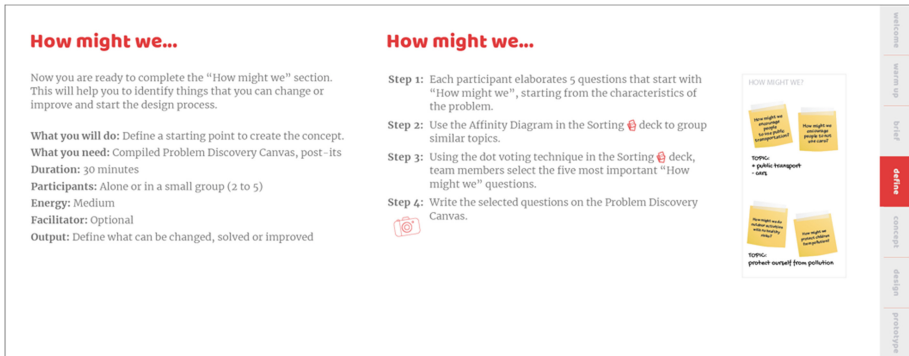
How might we...

Now you are ready to complete the "How might we" section. This will help you to identify things that you can change or improve and start the design process.

What you will do: Define a starting point to create the concept.
What you need: Compiled Problem Discovery Canvas, post-its
Duration: 30 minutes
Participants: Alone or in a small group (2 to 5)
Energy: Medium
Facilitator: Optional
Output: Define what can be changed, solved or improved

How might we...

Step 1: Each participant elaborates 5 questions that start with "How might we", starting from the characteristics of the problem.
Step 2: Use the Affinity Diagram in the Sorting deck to group similar topics.
Step 3: Using the dot voting technique in the Sorting deck, team members select the five most important "How might we" questions.
Step 4: Write the selected questions on the Problem Discovery Canvas.

HOW MIGHT WE?

How might we encourage people to use public transportation?

How might we encourage people to not use cars?

TOPIC:
• public transport
• cars

How might we do outdoor activities with no dirty areas?

How might we protect children from pollution?

TOPIC:
protect ourself from pollution

welcome
warm up
brief
define
concept
design
prototype